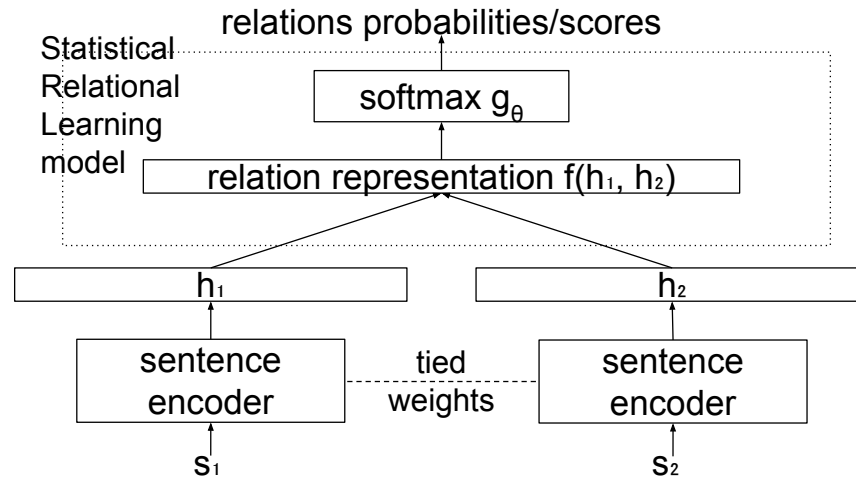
relations probabilities/scores

Statistical Relational Learning model

softmax $g_\theta$

relation representation $f(h_1, h_2)$

$h_1$

$h_2$

sentence encoder

tied weights

sentence encoder

$s_1$

$s_2$